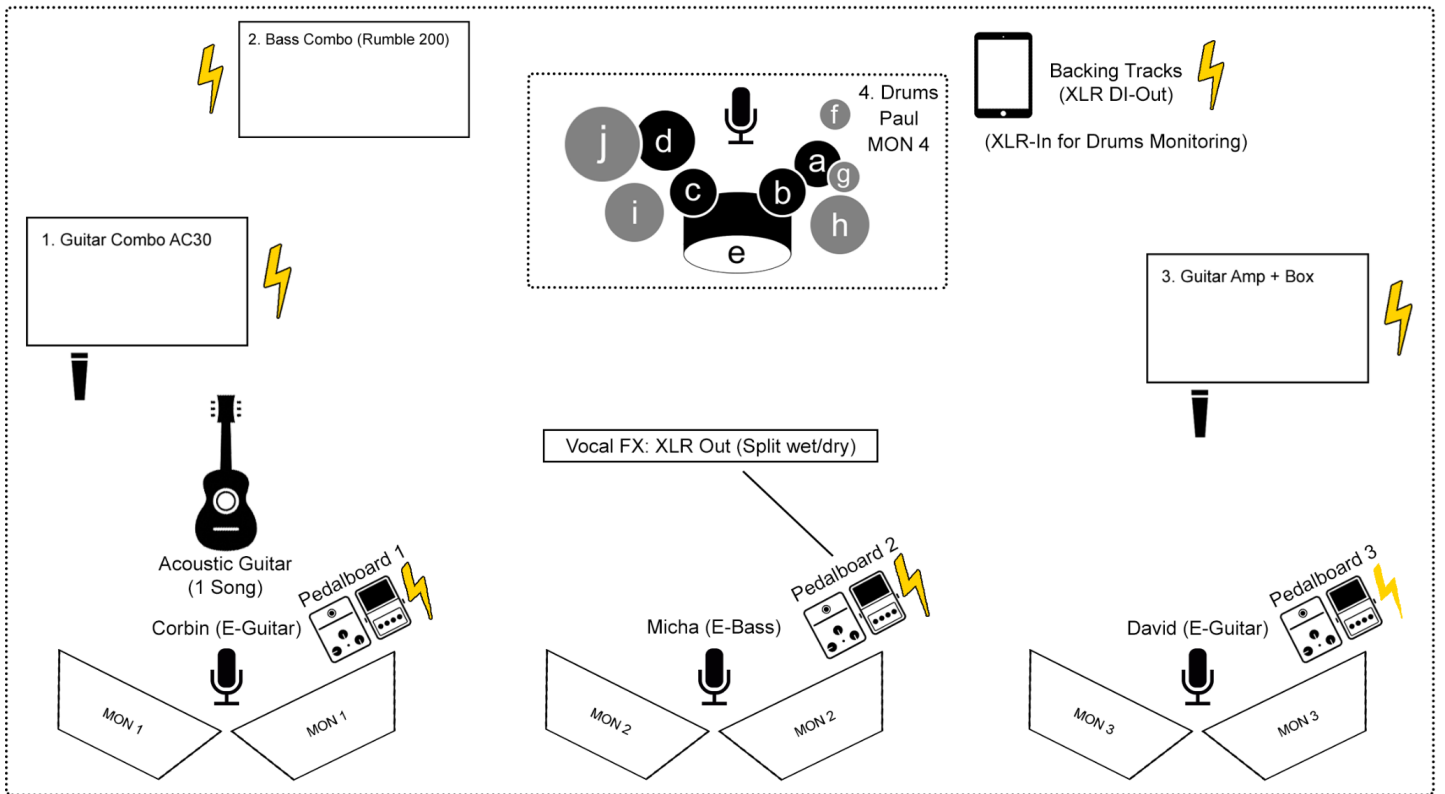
2. Bass Combo (Rumble 200)

4. Drums
Paul
MON 4

j d f a g c b i h e

Backing Tracks
(XLR DI-Out)

(XLR-In for Drums Monitoring)

1. Guitar Combo AC30

3. Guitar Amp + Box

Vocal FX: XLR Out (Split wet/dry)

Acoustic Guitar
(1 Song)

Pedalboard 1

Corbin (E-Guitar)

Pedalboard 2

Micha (E-Bass)

Pedalboard 3

David (E-Guitar)

MON 1

MON 1

MON 2

MON 2

MON 3

MON 3